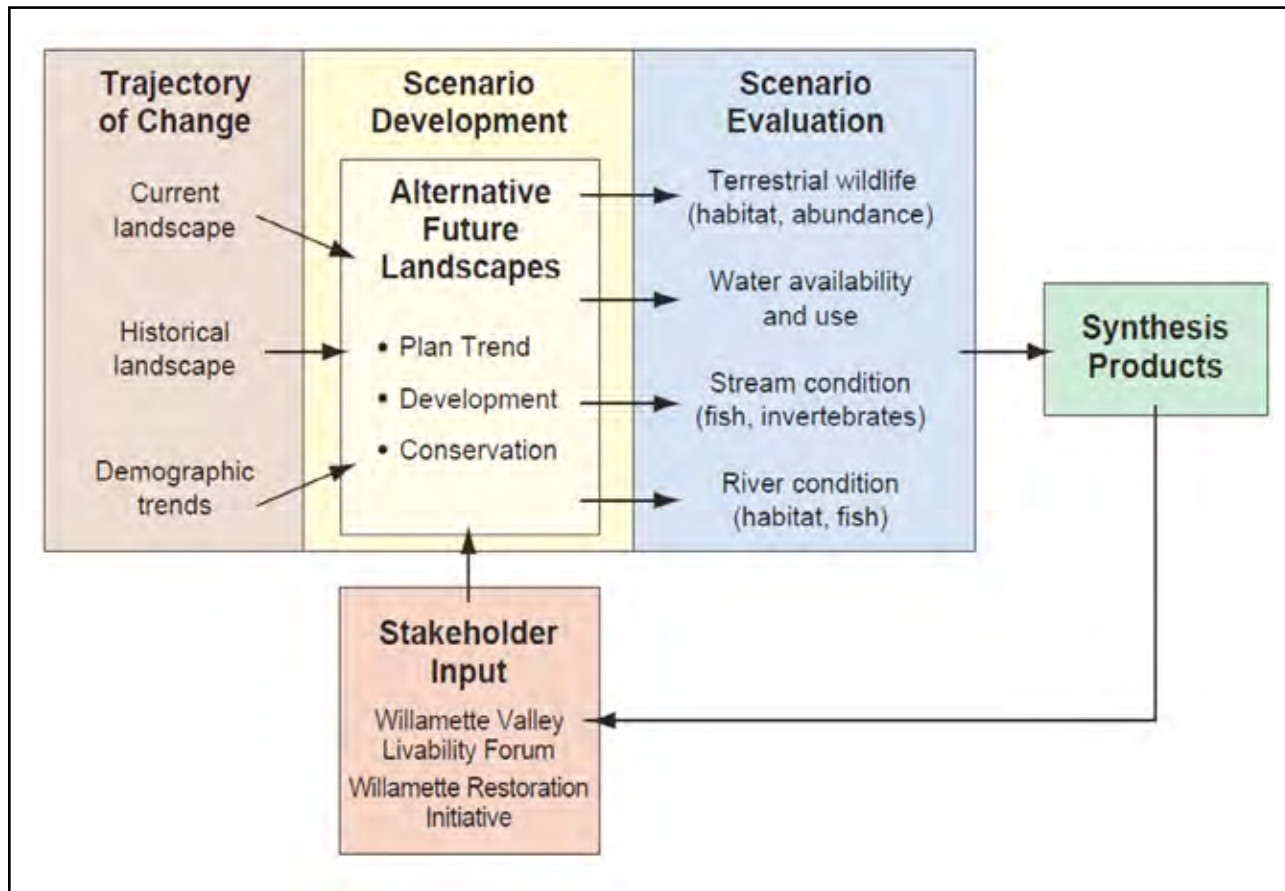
Trajectory of Change

Current landscape

Historical landscape

Demographic trends

Scenario Development

Alternative Future Landscapes

• Plan Trend
• Development
• Conservation

Scenario Evaluation

Terrestrial wildlife (habitat, abundance)

Water availability and use

Stream condition (fish, invertebrates)

River condition (habitat, fish)

Synthesis Products

Stakeholder Input

Willamette Valley Livability Forum

Willamette Restoration Initiative